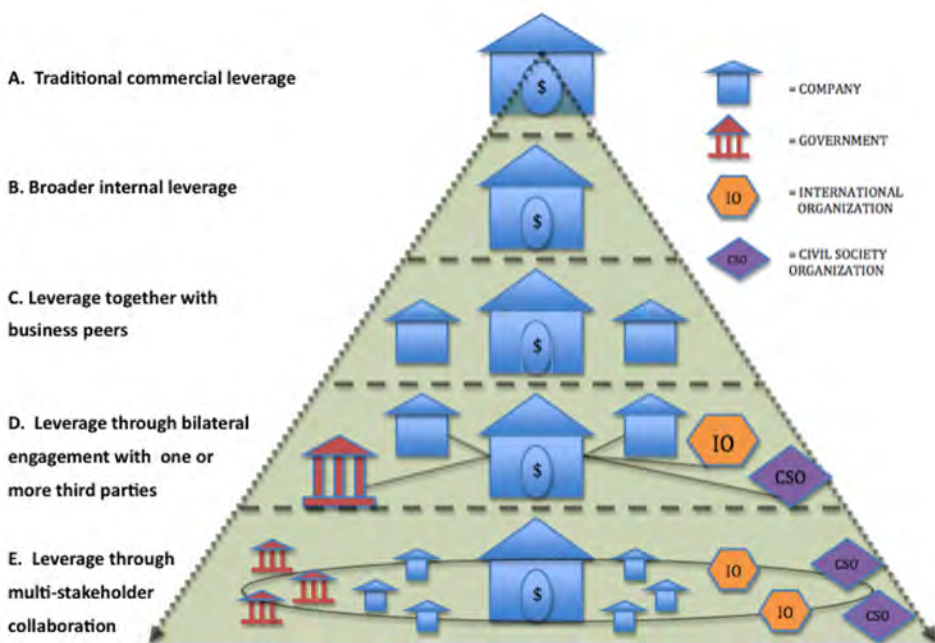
A. Traditional commercial leverage

B. Broader internal leverage

C. Leverage together with business peers

D. Leverage through bilateral engagement with one or more third parties

E. Leverage through multi-stakeholder collaboration

= COMPANY

= GOVERNMENT

IO = INTERNATIONAL ORGANIZATION

CSO = CIVIL SOCIETY ORGANIZATION

$

$

$

$ IO CSO

$ IO IO CSO CSO